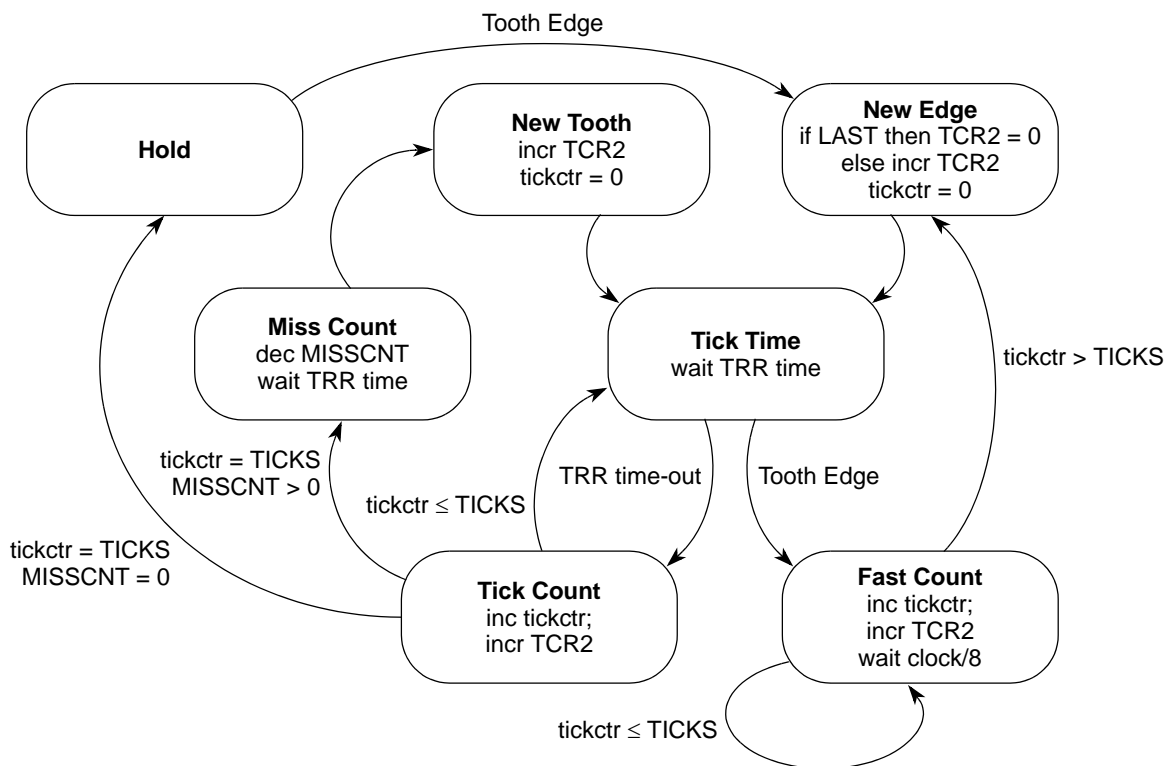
Tooth Edge

Hold

New Tooth
incr TCR2
tickctr = 0

New Edge
if LAST then TCR2 = 0
else incr TCR2
tickctr = 0

Miss Count
dec MISSCNT
wait TRR time

Tick Time
wait TRR time

tickctr > TICKS

tickctr = TICKS
MISSCNT > 0

tickctr $\leq$ TICKS

TRR time-out

Tooth Edge

tickctr = TICKS
MISSCNT = 0

Tick Count
inc tickctr;
incr TCR2

Fast Count
inc tickctr;
incr TCR2
wait clock/8

tickctr $\leq$ TICKS